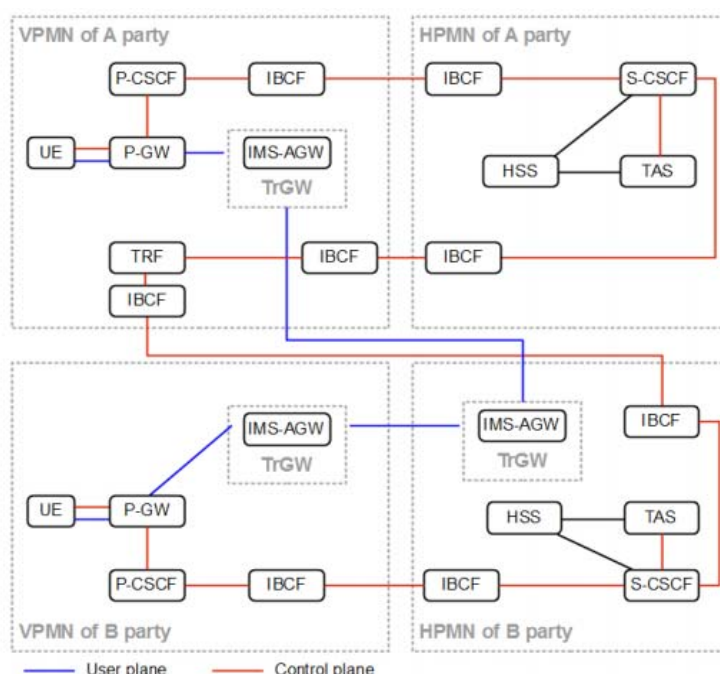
VPMN of A party

HPMN of A party

P-CSCF

IBCF

IBCF

S-CSCF

UE

P-GW

IMS-AGW

TrGW

HSS

TAS

TRF

IBCF

IBCF

IBCF

VPMN of B party

HPMN of B party

IMS-AGW

TrGW

IMS-AGW

TrGW

IBCF

UE

P-GW

HSS

TAS

P-CSCF

IBCF

IBCF

S-CSCF

User plane

Control plane